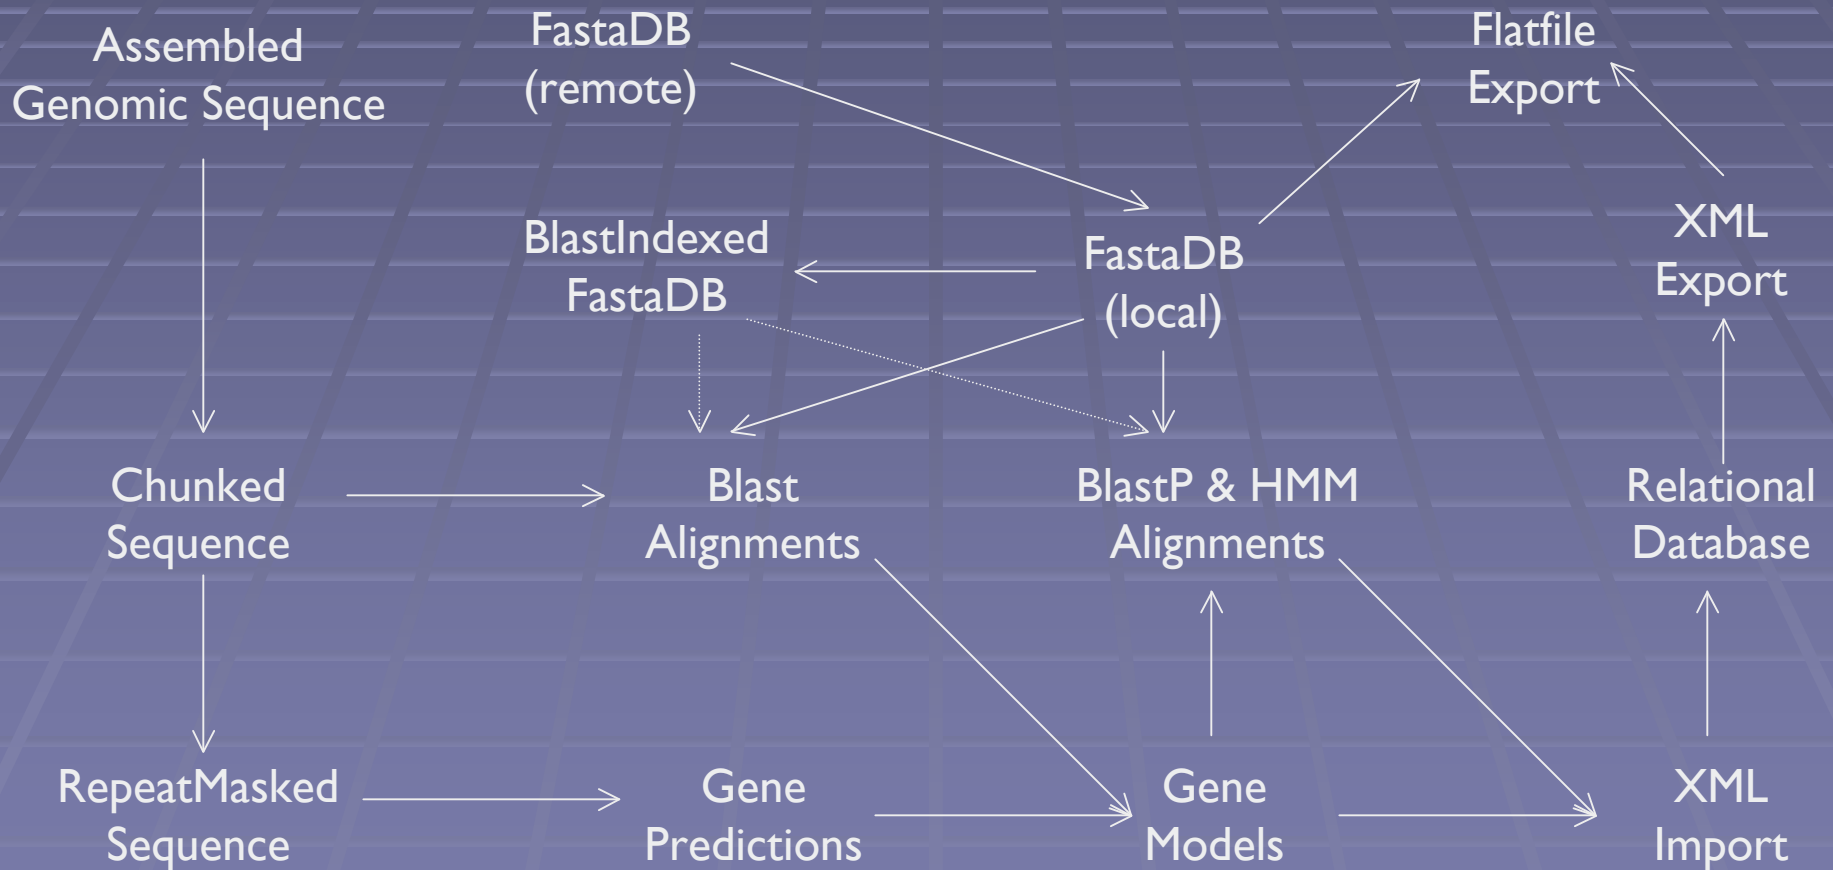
Assembled Genomic Sequence

FastaDB (remote)

Flatfile Export

BlastIndexed FastaDB

FastaDB (local)

XML Export

Chunked Sequence

Blast Alignments

BlastP & HMM Alignments

Relational Database

RepeatMasked Sequence

Gene Predictions

Gene Models

XML Import